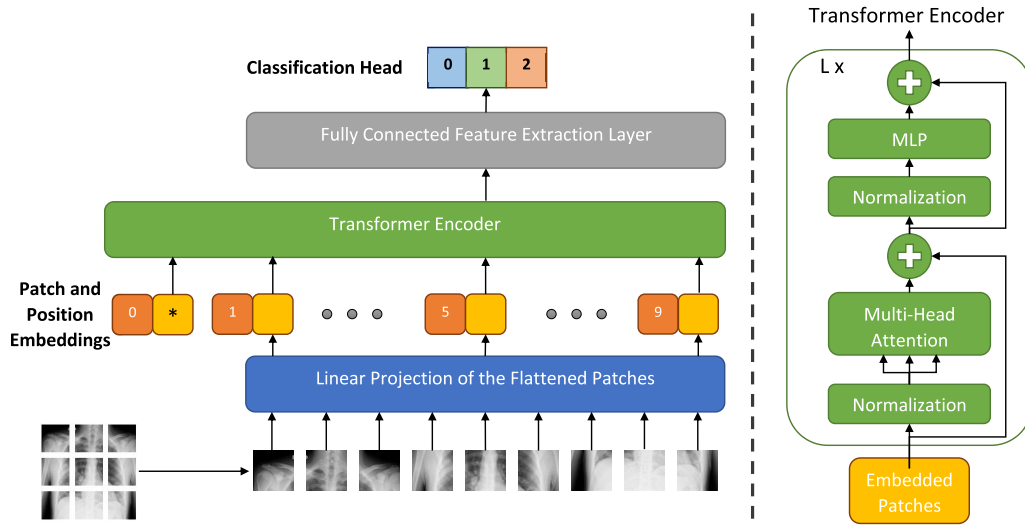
Classification Head

| 0 | 1 | 2 |
|---|---|---|

Fully Connected Feature Extraction Layer

Transformer Encoder

Patch and Position Embeddings

0 * 1 5 9

Linear Projection of the Flattened Patches

Transformer Encoder

L x

MLP

Normalization

Multi-Head Attention

Normalization

Embedded Patches